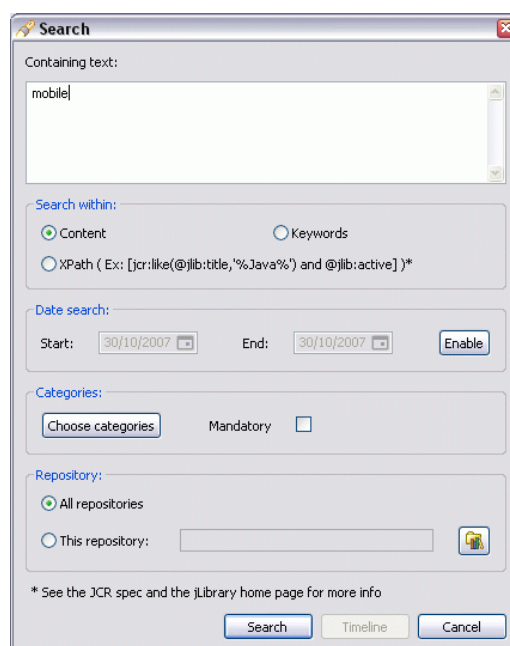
Search

Containing text:

mobile

Search within:

Content

Keywords

XPath ( Ex: [jcr:like(@jlib:title,'%Java%') and @jlib:active] )*

Date search:

Start: 30/10/2007

End: 30/10/2007

Enable

Categories:

Choose categories

Mandatory

Repository:

All repositories

This repository:

* See the JCR spec and the jLibrary home page for more info

Search

Timeline

Cancel